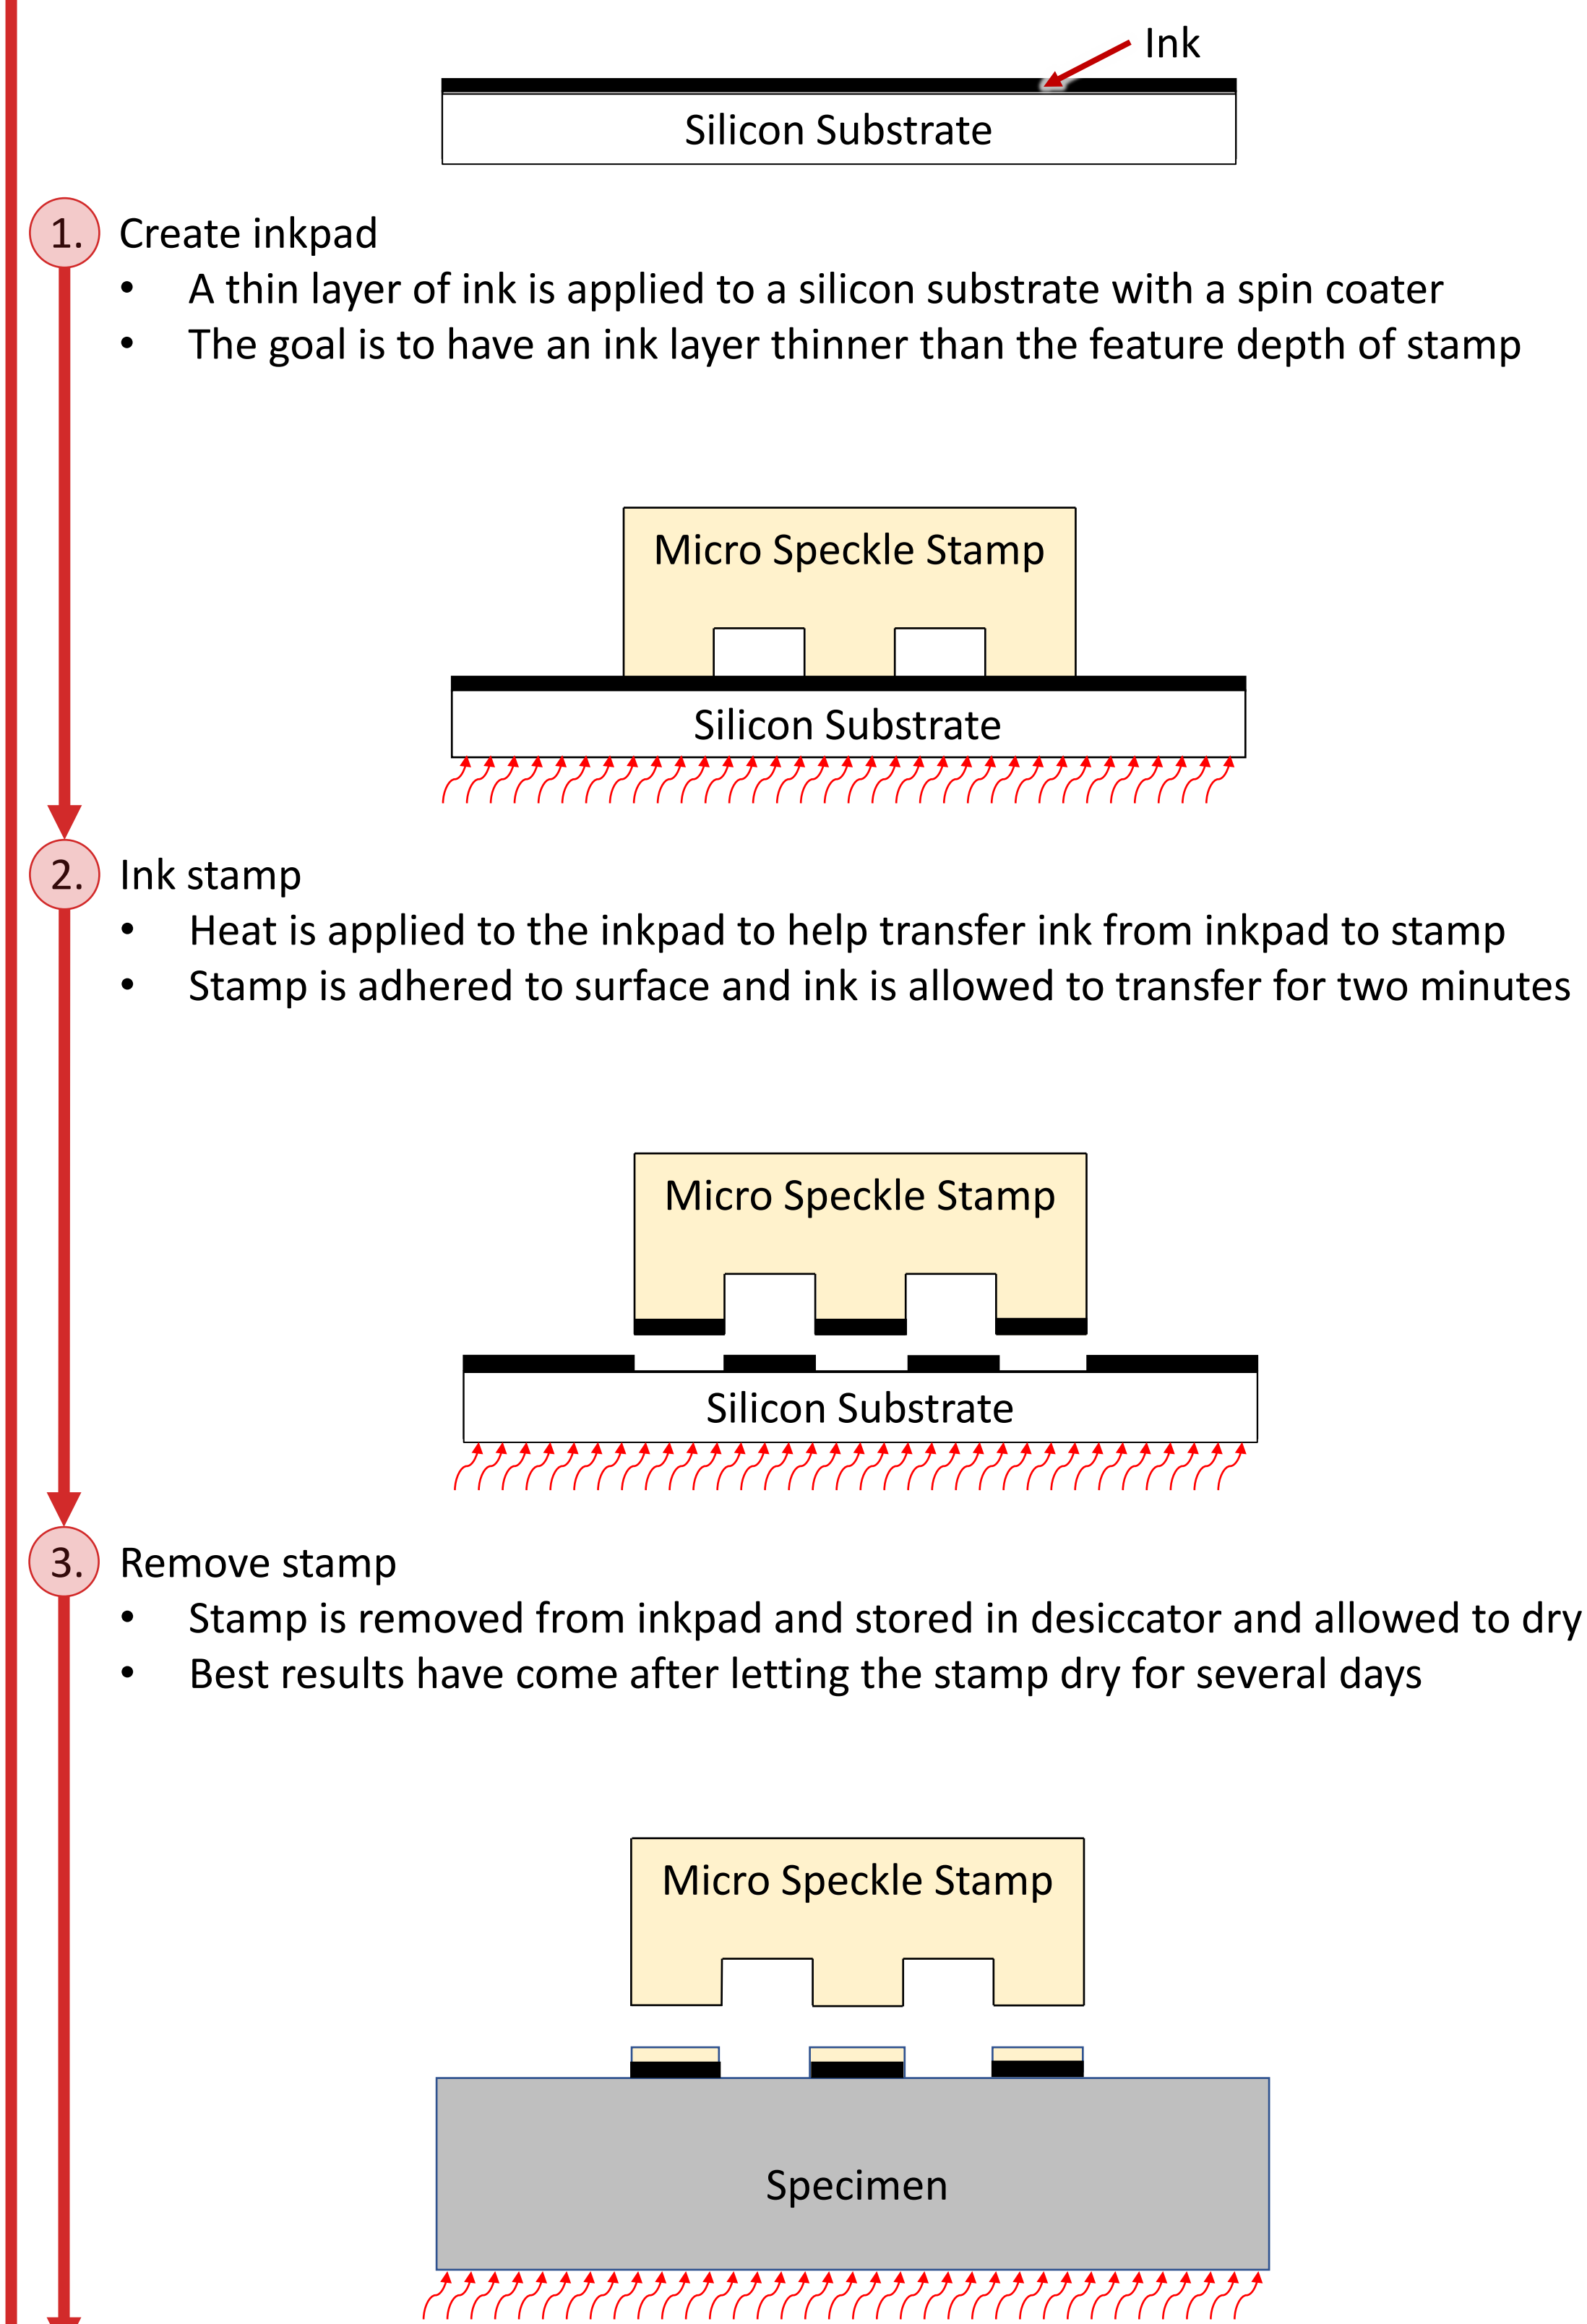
Ink

Silicon Substrate

1. Create inkpad
• A thin layer of ink is applied to a silicon substrate with a spin coater
• The goal is to have an ink layer thinner than the feature depth of stamp

Micro Speckle Stamp

Silicon Substrate

2. Ink stamp
• Heat is applied to the inkpad to help transfer ink from inkpad to stamp
• Stamp is adhered to surface and ink is allowed to transfer for two minutes

Micro Speckle Stamp

Silicon Substrate

3. Remove stamp
• Stamp is removed from inkpad and stored in desiccator and allowed to dry
• Best results have come after letting the stamp dry for several days

Micro Speckle Stamp

Specimen